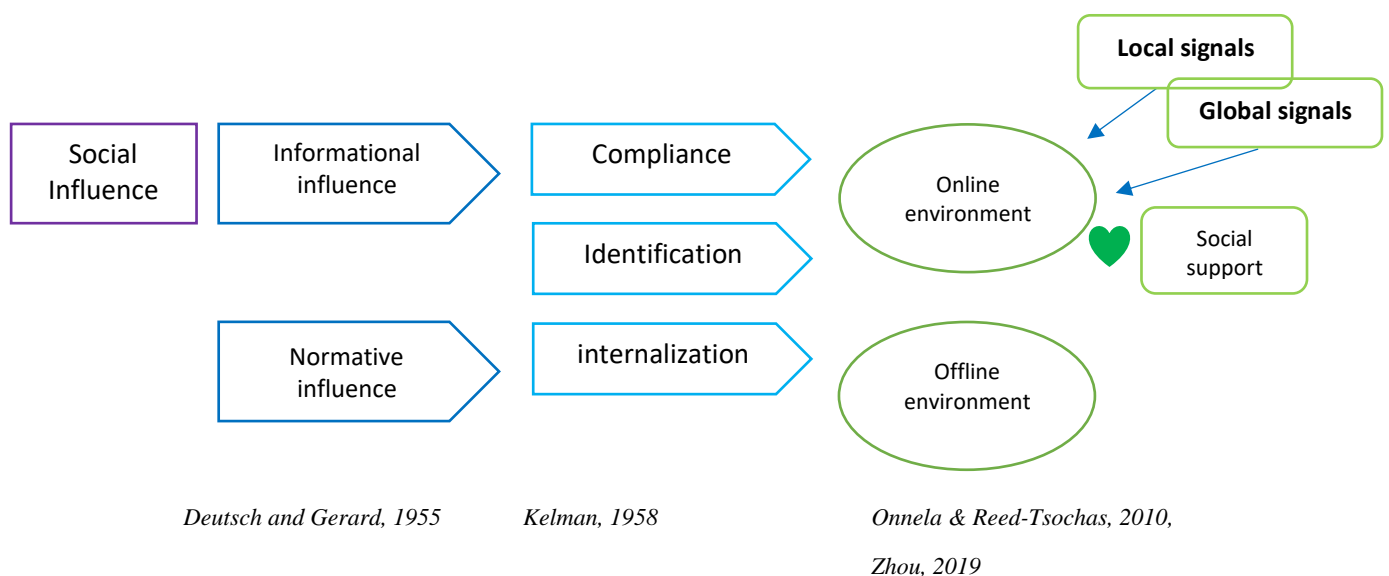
Local signals

Global signals

Social Influence

Informational influence

Compliance

Online environment

Identification

Social support

Normative influence

internalization

Offline environment

Deutsch and Gerard, 1955

Kelman, 1958

Onnela & Reed-Tsochas, 2010, Zhou, 2019